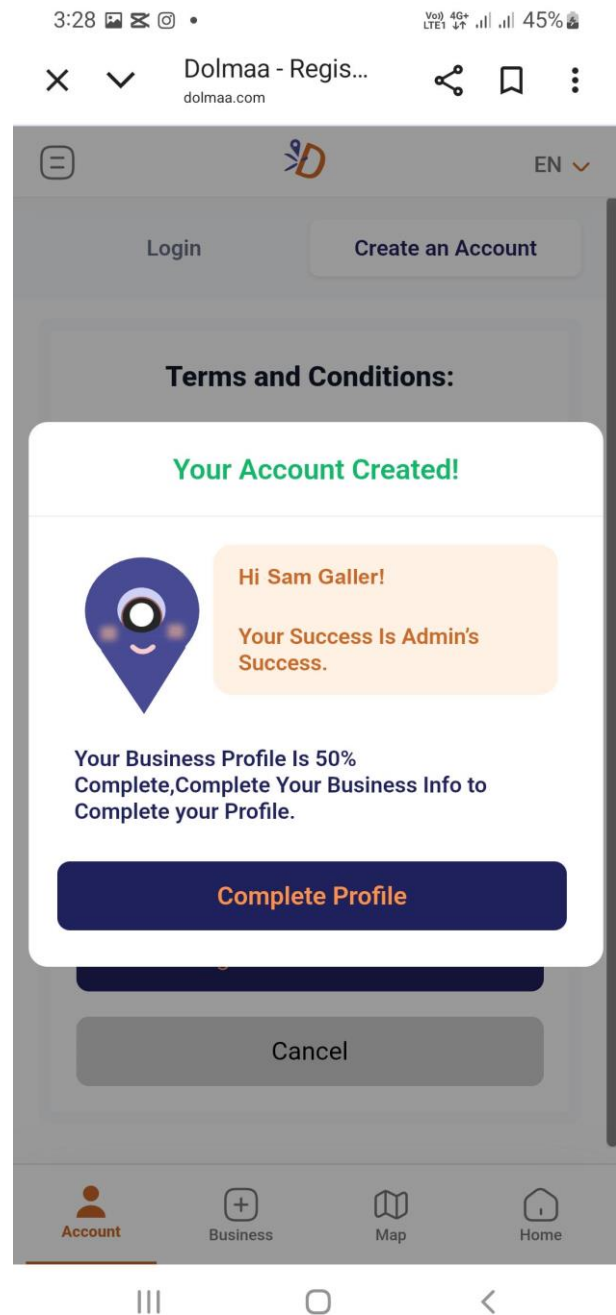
3:28

Vo) 4G+ LTE1 45%

Dolmaa - Regis...
dolmaa.com

D

EN

Login

Create an Account

Terms and Conditions:

Your Account Created!

Hi Sam Galler!

Your Success Is Admin's Success.

Your Business Profile Is 50% Complete,Complete Your Business Info to Complete your Profile.

Complete Profile

Cancel

Account

Business

Map

Home